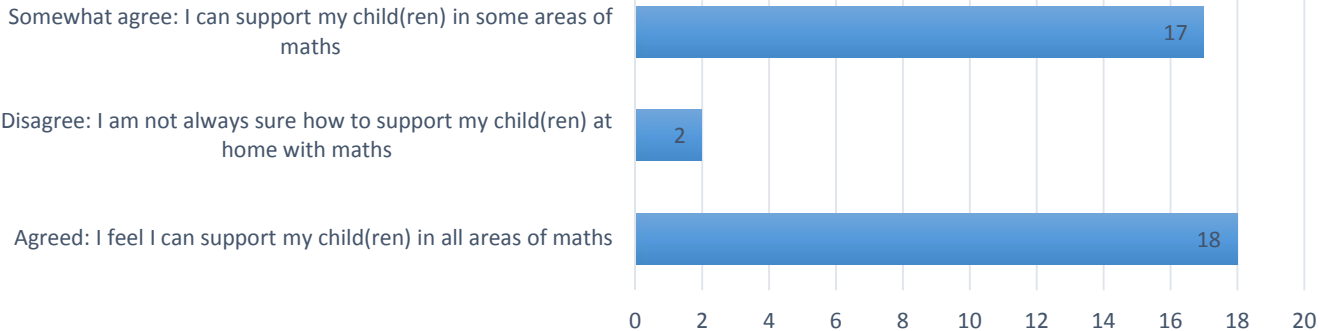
Somewhat agree: I can support my child(ren) in some areas of maths

17

Disagree: I am not always sure how to support my child(ren) at home with maths

2

Agreed: I feel I can support my child(ren) in all areas of maths

18

0 2 4 6 8 10 12 14 16 18 20